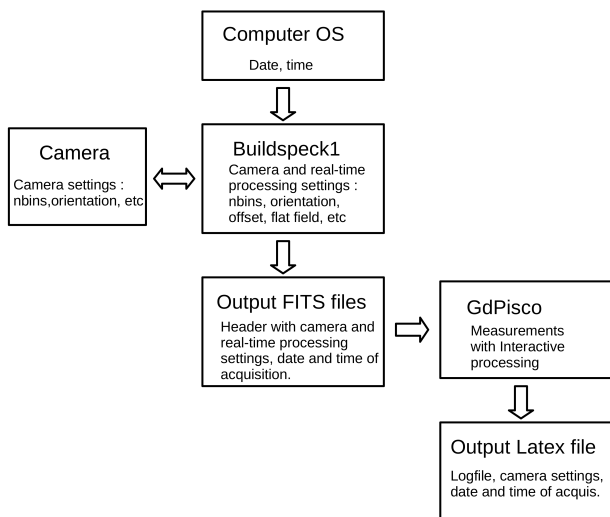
Computer OS
Date, time

Camera
Camera settings : nbins,orientation, etc

Buildspeck1
Camera and real-time processing settings : nbins, orientation, offset, flat field, etc

Output FITS files
Header with camera and real-time processing settings, date and time of acquisition.

GdPisco
Measurements with Interactive processing

Output Latex file
Logfile, camera settings, date and time of acquis.